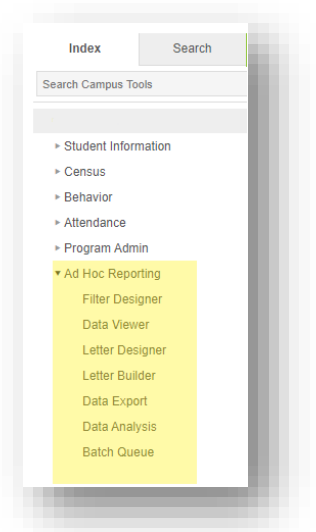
Index
Search
Search Campus Tools

▸ Student Information
▸ Census
▸ Behavior
▸ Attendance
▸ Program Admin
▾ Ad Hoc Reporting
Filter Designer
Data Viewer
Letter Designer
Letter Builder
Data Export
Data Analysis
Batch Queue